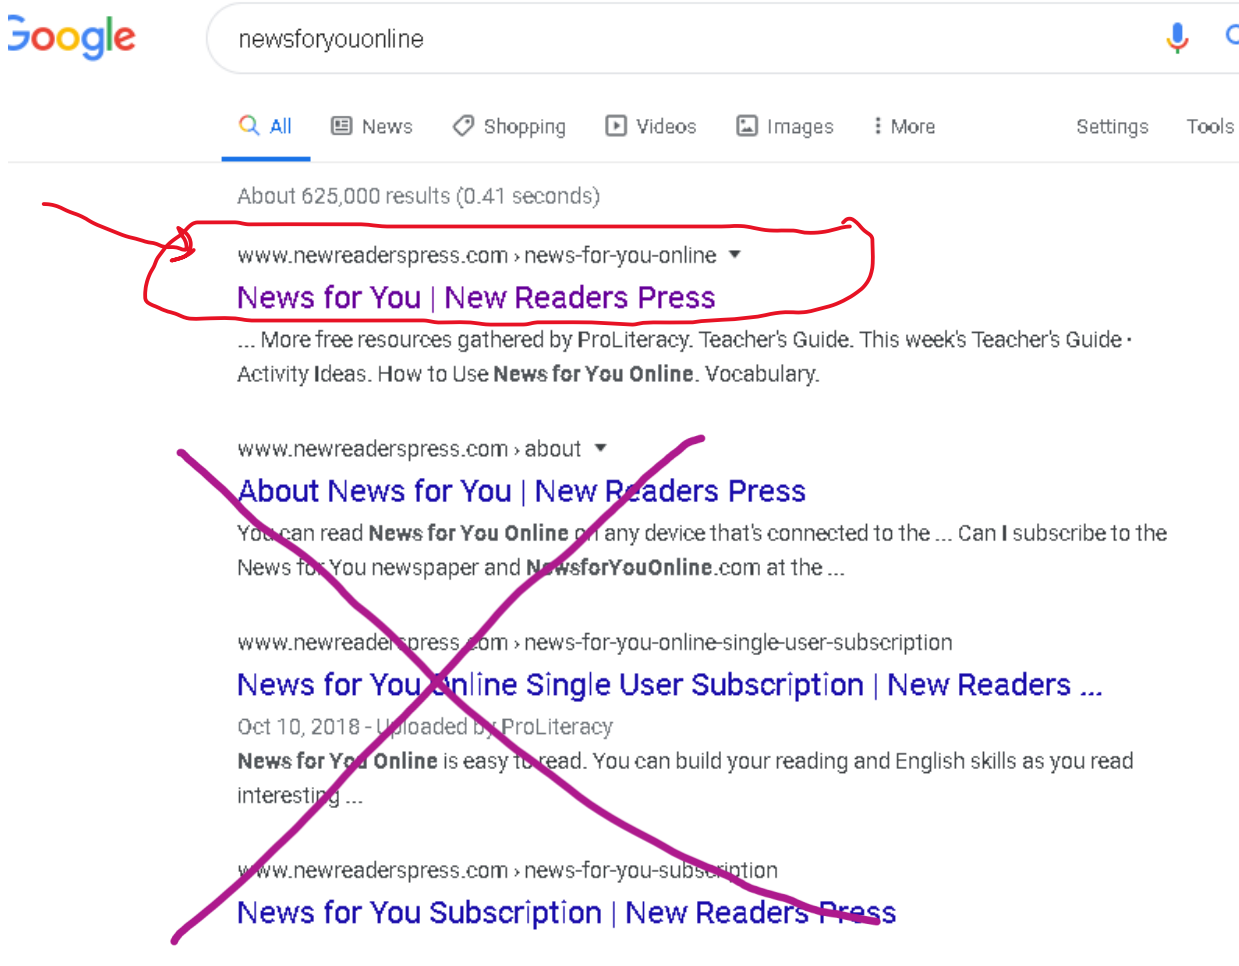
Google

newsforyouonline

All News Shopping Videos Images More Settings Tools

About 625,000 results (0.41 seconds)

www.newreaderspress.com › news-for-you-online

News for You | New Readers Press

... More free resources gathered by ProLiteracy. Teacher's Guide. This week's Teacher's Guide · Activity Ideas. How to Use News for You Online. Vocabulary.

www.newreaderspress.com › about

About News for You | New Readers Press

You can read News for You Online on any device that's connected to the ... Can I subscribe to the News for You newspaper and NewsforYouOnline.com at the ...

www.newreaderspress.com › news-for-you-online-single-user-subscription

News for You Online Single User Subscription | New Readers ...

Oct 10, 2018 - Uploaded by ProLiteracy

News for You Online is easy to read. You can build your reading and English skills as you read interesting ...

www.newreaderspress.com › news-for-you-subscription

News for You Subscription | New Readers Press